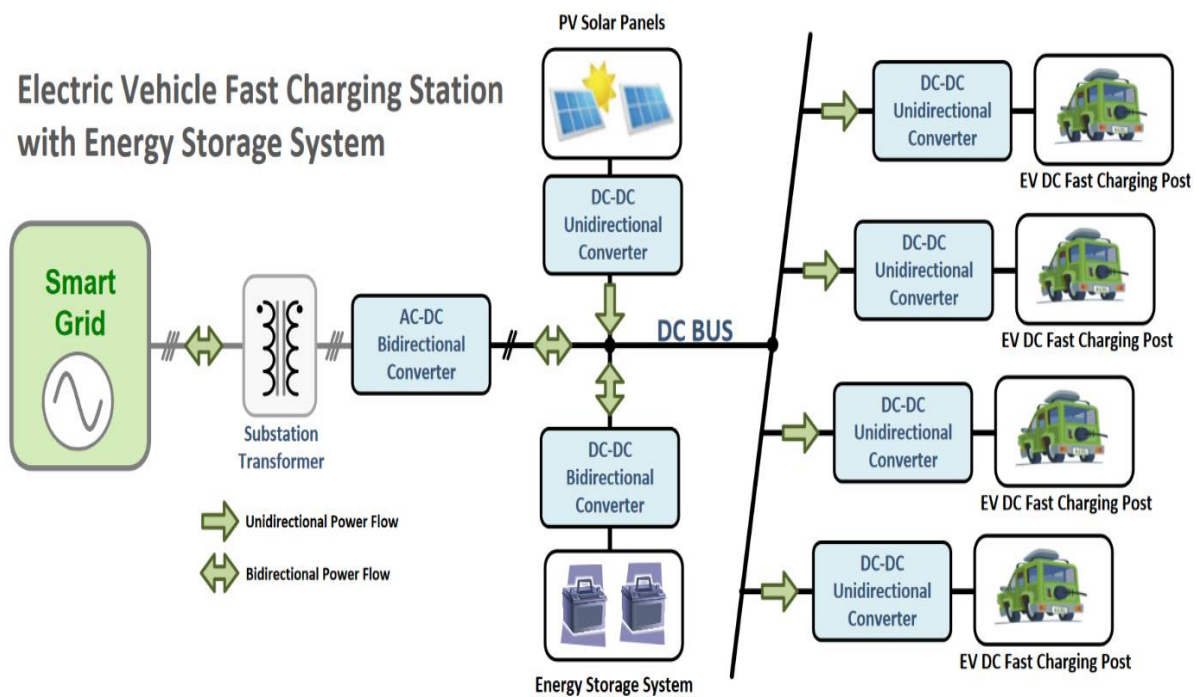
Electric Vehicle Fast Charging Station with Energy Storage System

PV Solar Panels

DC-DC Unidirectional Converter

Smart Grid

Substation Transformer

AC-DC Bidirectional Converter

DC BUS

DC-DC Bidirectional Converter

Energy Storage System

Unidirectional Power Flow

Bidirectional Power Flow

DC-DC Unidirectional Converter

EV DC Fast Charging Post

DC-DC Unidirectional Converter

EV DC Fast Charging Post

DC-DC Unidirectional Converter

EV DC Fast Charging Post

DC-DC Unidirectional Converter

EV DC Fast Charging Post